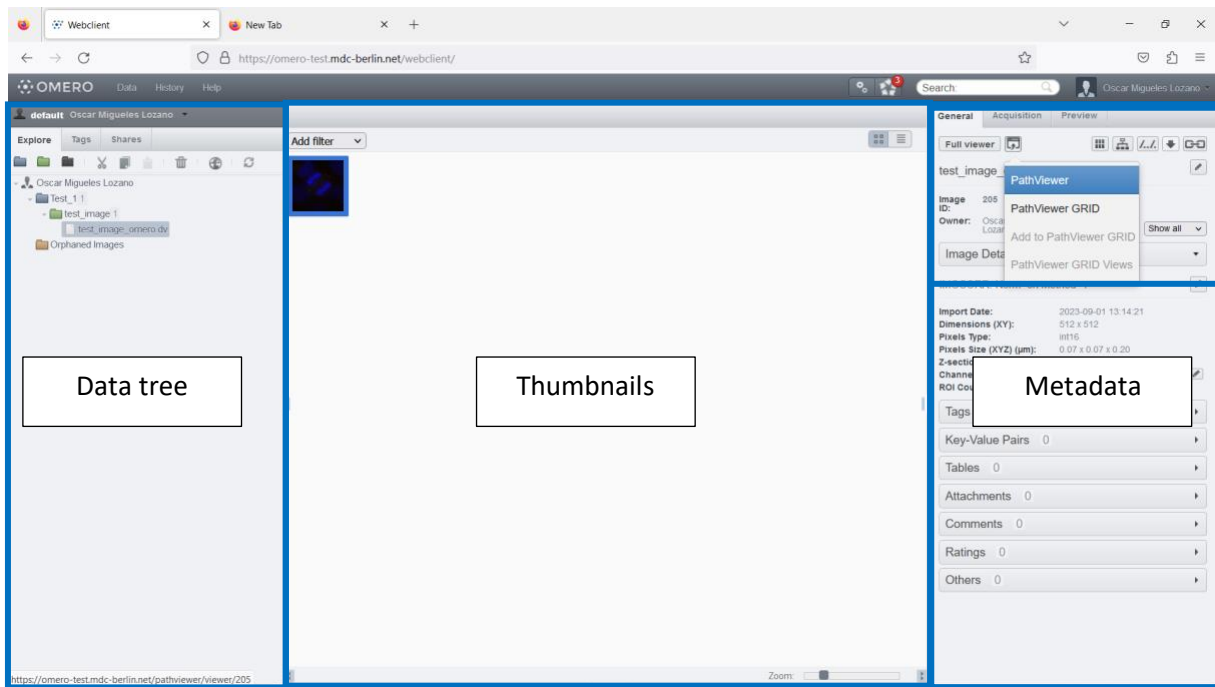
Webclient
New Tab
https://omero-test.mdc-berlin.net/webclient/
OMERO Data History Help
3
Search
Oscar Migueles Lozano
default Oscar Migueles Lozano
Explore Tags Shares
Oscar Migueles Lozano
Test_1 1
test_image 1
test_image_omero.dv
Orphaned Images
Data tree
https://omero-test.mdc-berlin.net/pathviewer/viewer/205
Add filter
Thumbnails
Zoom:
General Acquisition Preview
Full viewer
test_image_
PathViewer
PathViewer GRID
Add to PathViewer GRID
PathViewer GRID Views
Image ID: 205
Owner: Osca Loza
Show all
Image Deta
Import Date: 2023-09-01 13:14:21
Dimensions (XY): 512 x 512
Pixels Type: int16
Pixels Size (XYZ) (µm): 0.07 x 0.07 x 0.20
Z-sectio
Channe
ROI Cou
Metadata
Tags
Key-Value Pairs 0
Tables 0
Attachments 0
Comments 0
Ratings 0
Others 0